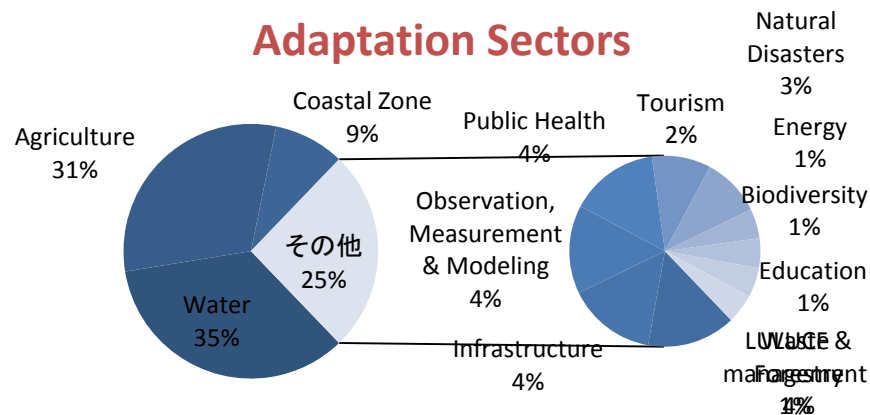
Adaptation Sectors

Agriculture
31%

Coastal Zone
9%

その他
25%

Water
35%

Public Health
4%

Tourism
2%

Natural Disasters
3%

Energy
1%

Biodiversity
1%

Education
1%

Observation, Measurement & Modeling
4%

Infrastructure
4%

LULUCF & Forestry
1%

Waste management
1%